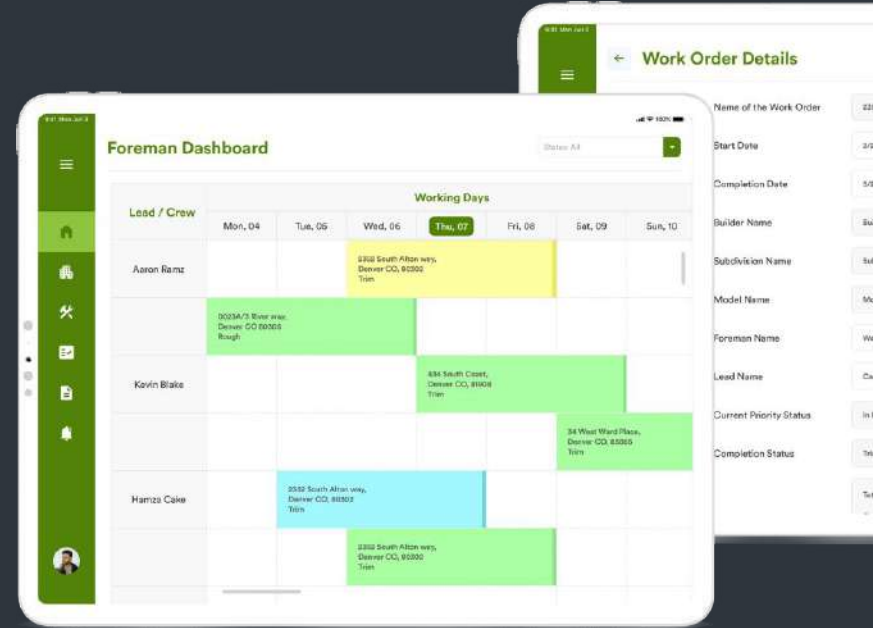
Work Order Details

Name of the Work Order

Start Date

Completion Date

Builder Name

Subdivision Name

Model Name

Foreman Name

Lead Name

Current Priority Status

Completion Status

Foreman Dashboard

Status All

| Lead / Crew | Mon, 04 | Tue, 05 | Wed, 06 | Thu, 07 | Fri, 08 | Sat, 09 | Sun, 10 |
|---|---|---|---|---|---|---|---|
| Aaron Ramz | | | 2302 South Alton way, Denver CO, 80302 Trim | | | | |
| | 0023A/3 River way, Denver CO 80305 Rough | | | | | | |
| Kevin Blake | | | | 434 South Coast, Denver CO, 81906 Trim | | | |
| | | | | | | 34 West Ward Place, Denver CO, 83065 Trim | |
| Hamza Cake | | 2302 South Alton way, Denver CO, 80302 Trim | | | | | |
| | | | 2302 South Alton way, Denver CO, 80302 Trim | | | | |

Working Days